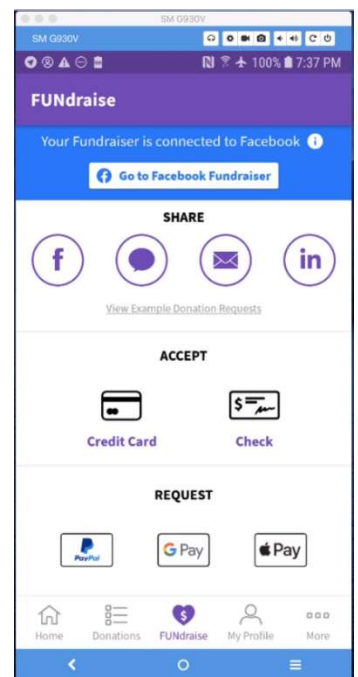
SM G930V

SM G930V

100% 7:37 PM

FUNdraise

Your Fundraiser is connected to Facebook

Go to Facebook Fundraiser

SHARE

f

in

View Example Donation Requests

ACCEPT

$

Credit Card

Check

REQUEST

PayPal

G Pay

Pay

Home

Donations

$

FUNdraise

My Profile

More